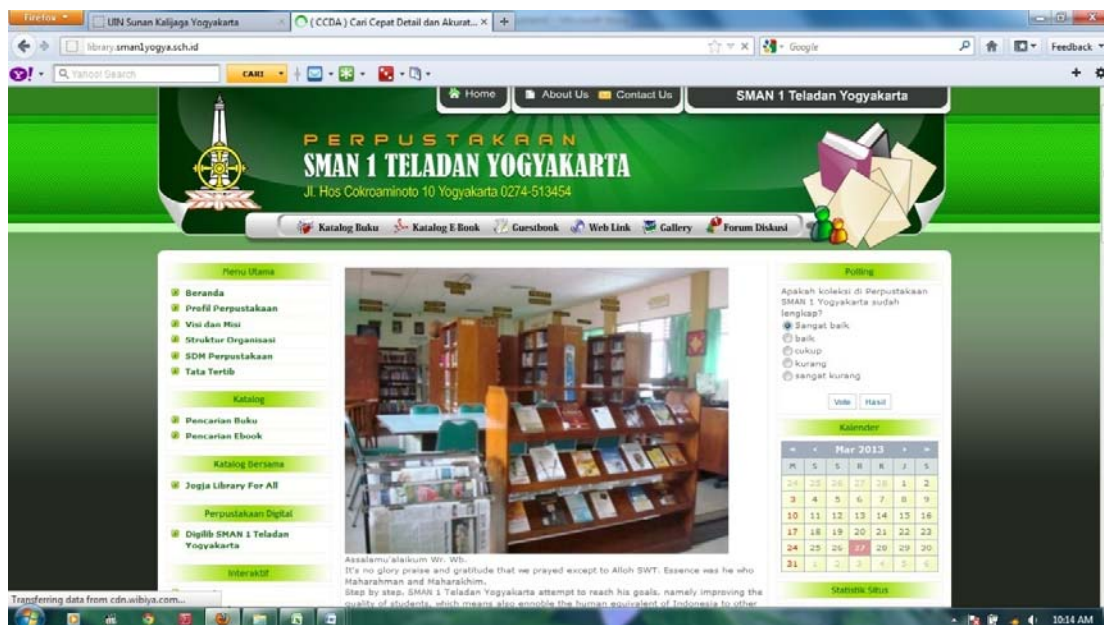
Firefox
UIN Sunan Kalijaga Yogyakarta
( CCDA ) Cari Cepat Detail dan Akurat...
library.sman1yogya.sch.id
Google
Feedback
Yahoo! Search
CARI

Home
About Us
Contact Us
SMAN 1 Teladan Yogyakarta

PERPUSTAKAAN
SMAN 1 TELADAN YOGYAKARTA
Jl. Hos Cokroaminoto 10 Yogyakarta 0274-513454

Katalog Buku
Katalog E-Book
Guestbook
Web Link
Gallery
Forum Diskusi

Menu Utama
Beranda
Profil Perpustakaan
Visi dan Misi
Struktur Organisasi
SDM Perpustakaan
Tata Tertib

Katalog
Pencarian Buku
Pencarian Ebook

Katalog Bersama
Jogja Library For All

Perpustakaan Digital
Digilib SMAN 1 Teladan Yogyakarta

Interaktif

Assalamu'alaikum Wr. Wb.
It's no glory praise and gratitude that we prayed except to Alloh SWT. Essence was he who Maharahman and Maharahim.
Step by step, SMAN 1 Teladan Yogyakarta attempt to reach his goals, namely improving the quality of students, which means also ennoble the human equivalent of Indonesia to other

Polling
Apakah koleksi di Perpustakaan SMAN 1 Yogyakarta sudah lengkap?
Sangat baik
baik
cukup
kurang
sangat kurang
Vote
Hasil

Kalender
Mar 2013
| M | S | S | R | K | J | S |
|---|---|---|---|---|---|---|
| 24 | 25 | 26 | 27 | 28 | 1 | 2 |
| 3 | 4 | 5 | 6 | 7 | 8 | 9 |
| 10 | 11 | 12 | 13 | 14 | 15 | 16 |
| 17 | 18 | 19 | 20 | 21 | 22 | 23 |
| 24 | 25 | 26 | 27 | 28 | 29 | 30 |
| 31 | 1 | 2 | 3 | 4 | 5 | 6 |

Statistik Situs

Transferring data from cdn.wibiya.com...
10:14 AM